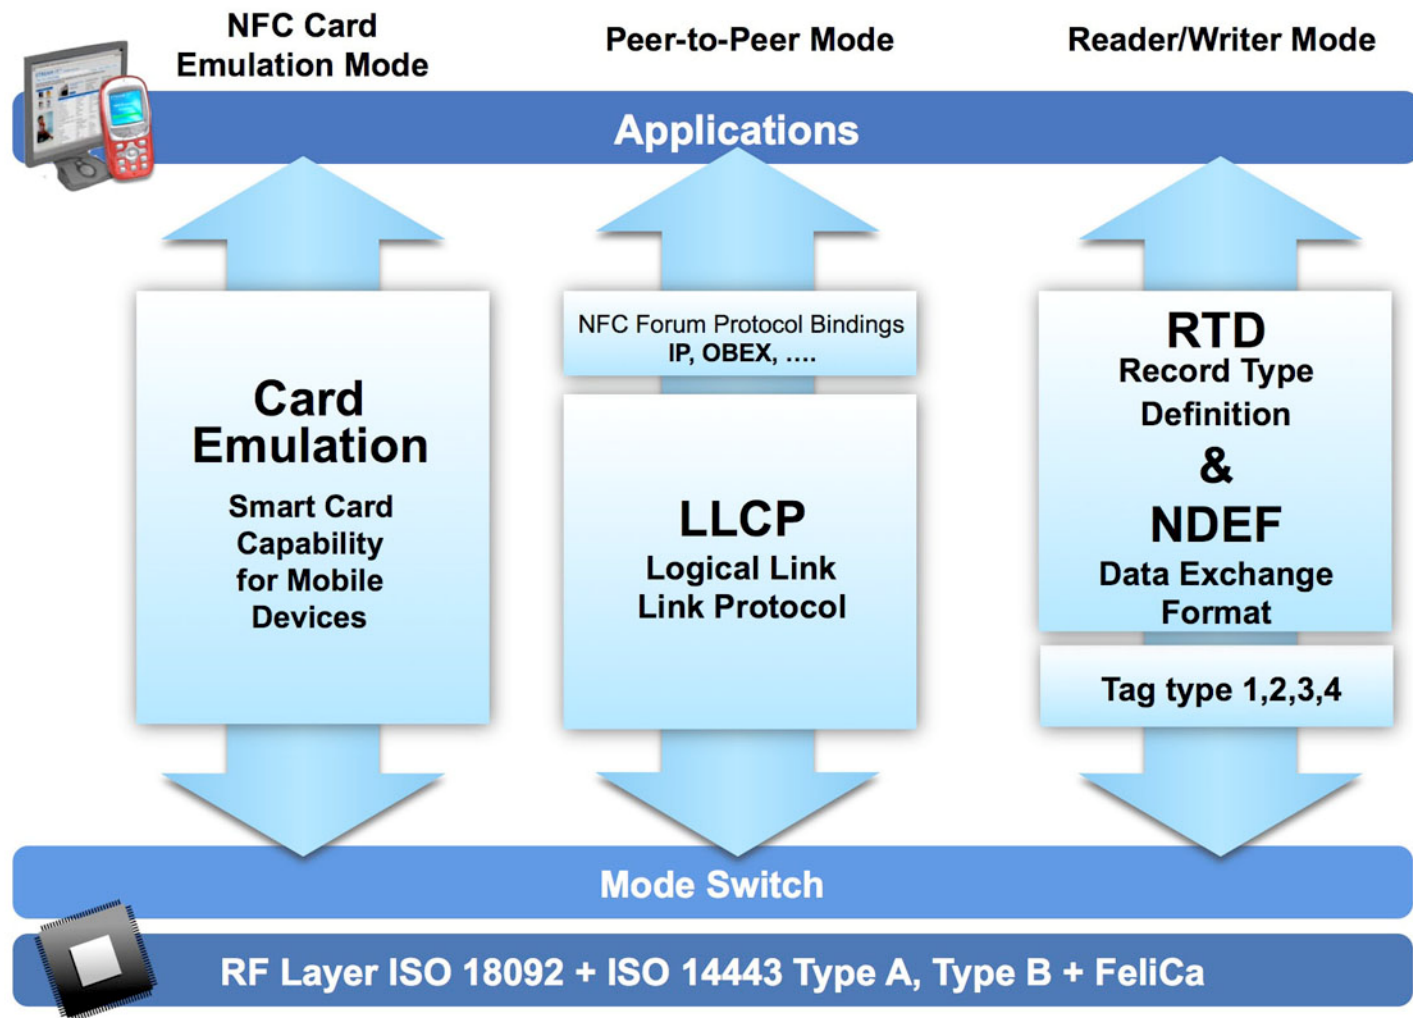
NFC Card Emulation Mode

Peer-to-Peer Mode

Reader/Writer Mode

Applications

Card Emulation

Smart Card Capability for Mobile Devices

NFC Forum Protocol Bindings
IP, OBEX, ....

LLCP
Logical Link Link Protocol

RTD
Record Type Definition
&
NDEF
Data Exchange Format

Tag type 1,2,3,4

Mode Switch

RF Layer ISO 18092 + ISO 14443 Type A, Type B + FeliCa